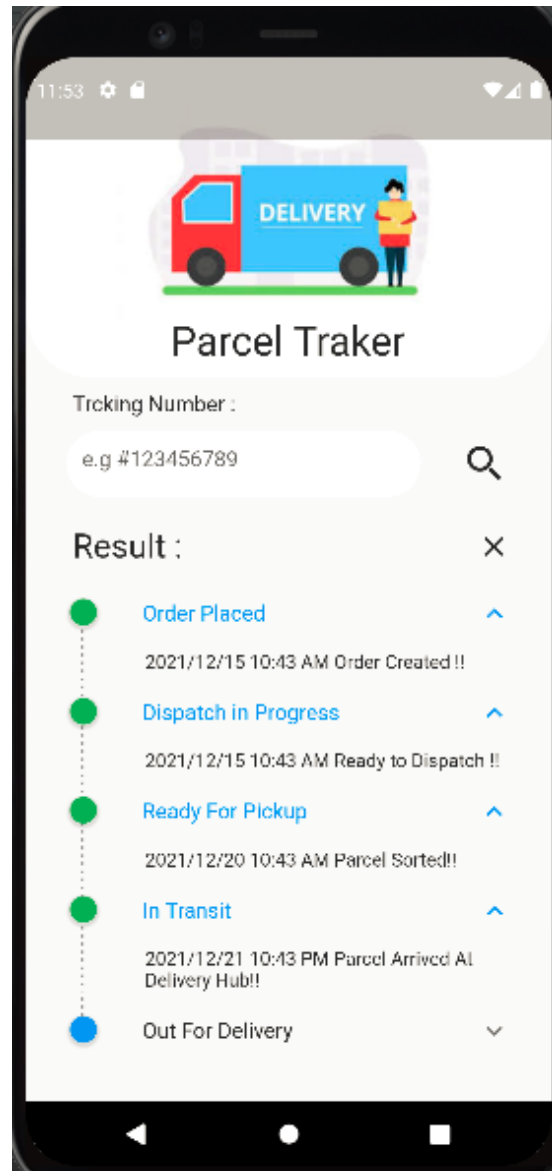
11:53

DELIVERY

Parcel Traker

Trcking Number :

e.g #123456789

Result :

Order Placed

2021/12/15 10:43 AM Order Created !!

Dispatch in Progress

2021/12/15 10:43 AM Ready to Dispatch !!

Ready For Pickup

2021/12/20 10:43 AM Parcel Sorted!!

In Transit

2021/12/21 10:43 PM Parcel Arrived At Delivery Hub!!

Out For Delivery